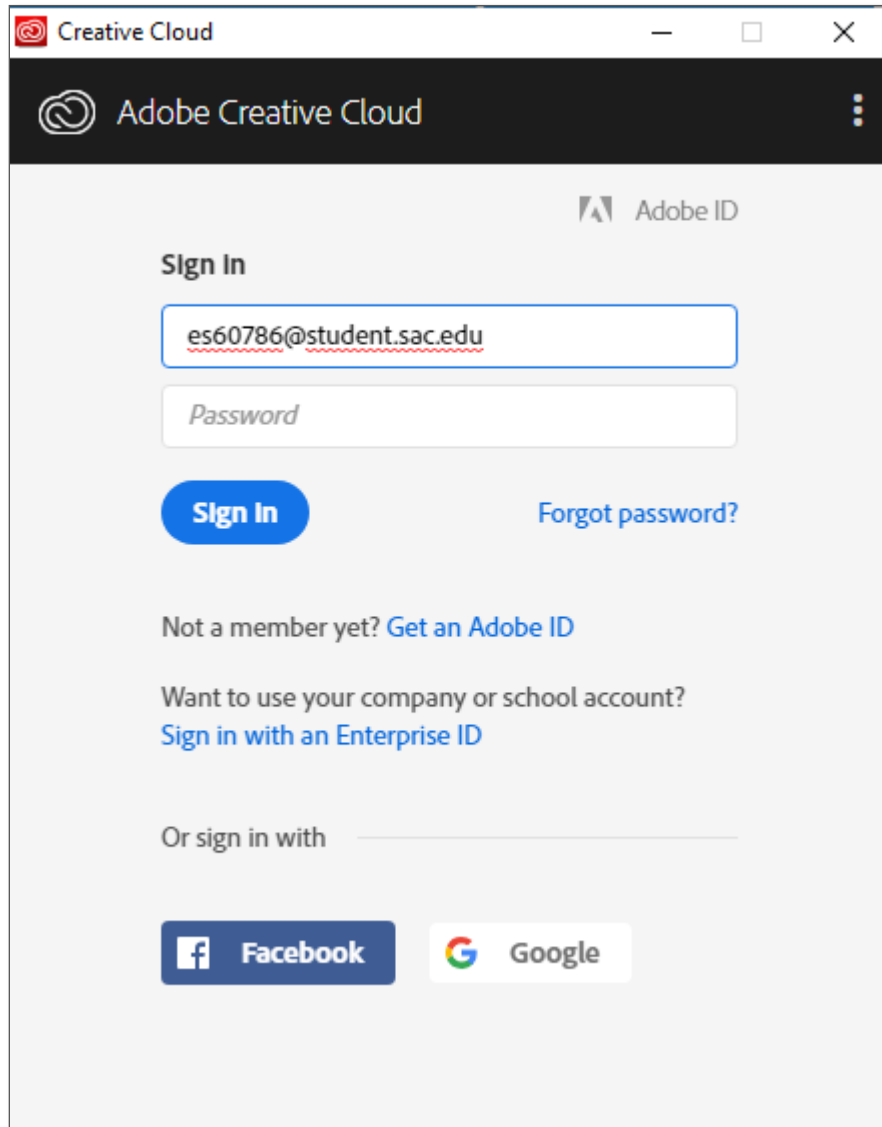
Creative Cloud

Adobe Creative Cloud

Adobe ID

Sign In

es60786@student.sac.edu

Password

Sign In

Forgot password?

Not a member yet? Get an Adobe ID

Want to use your company or school account?
Sign in with an Enterprise ID

Or sign in with

Facebook

Google